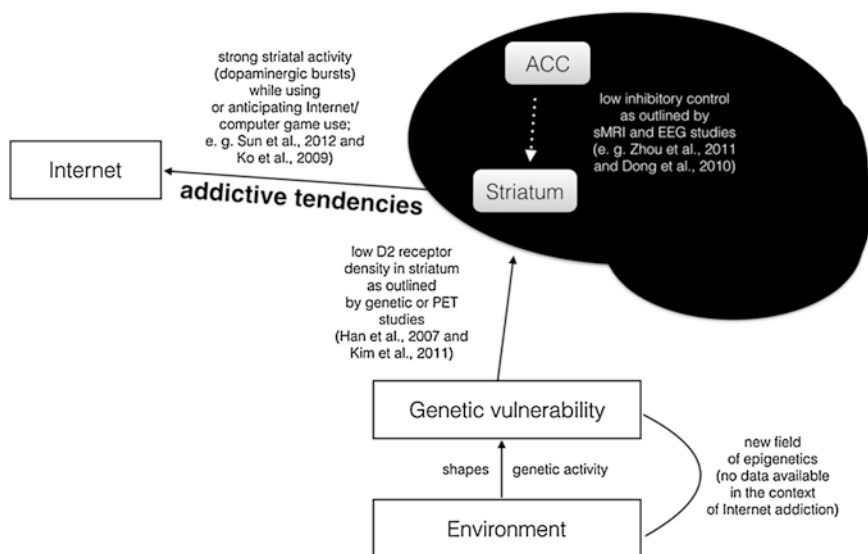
strong striatal activity (dopaminergic bursts) while using or anticipating Internet/ computer game use; e. g. Sun et al., 2012 and Ko et al., 2009)

ACC

low inhibitory control as outlined by sMRI and EEG studies (e. g. Zhou et al., 2011 and Dong et al., 2010)

Internet

addictive tendencies

Striatum

low D2 receptor density in striatum as outlined by genetic or PET studies (Han et al., 2007 and Kim et al., 2011)

Genetic vulnerability

new field of epigenetics (no data available in the context of Internet addiction)

shapes

genetic activity

Environment